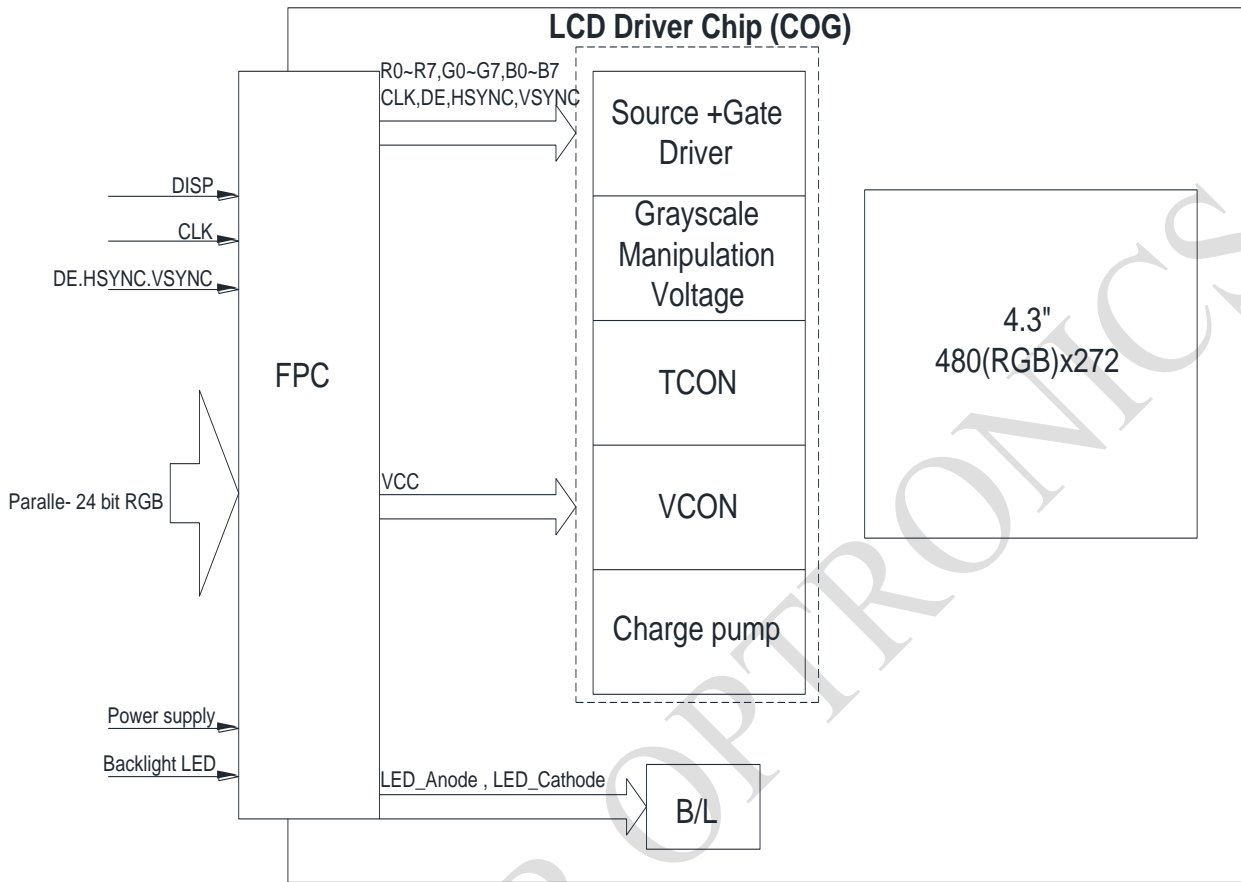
LCD Driver Chip (COG)

DISP
CLK
DE.HSYNC.VSYNC
Paralle- 24 bit RGB
Power supply
Backlight LED

FPC

R0~R7,G0~G7,B0~B7
CLK,DE,HSYNC,VSYNC
VCC
LED_Anode , LED_Cathode

Source +Gate Driver
Grayscale Manipulation Voltage
TCON
VCON
Charge pump

4.3"
480(RGB)x272

B/L

OPTRONICS